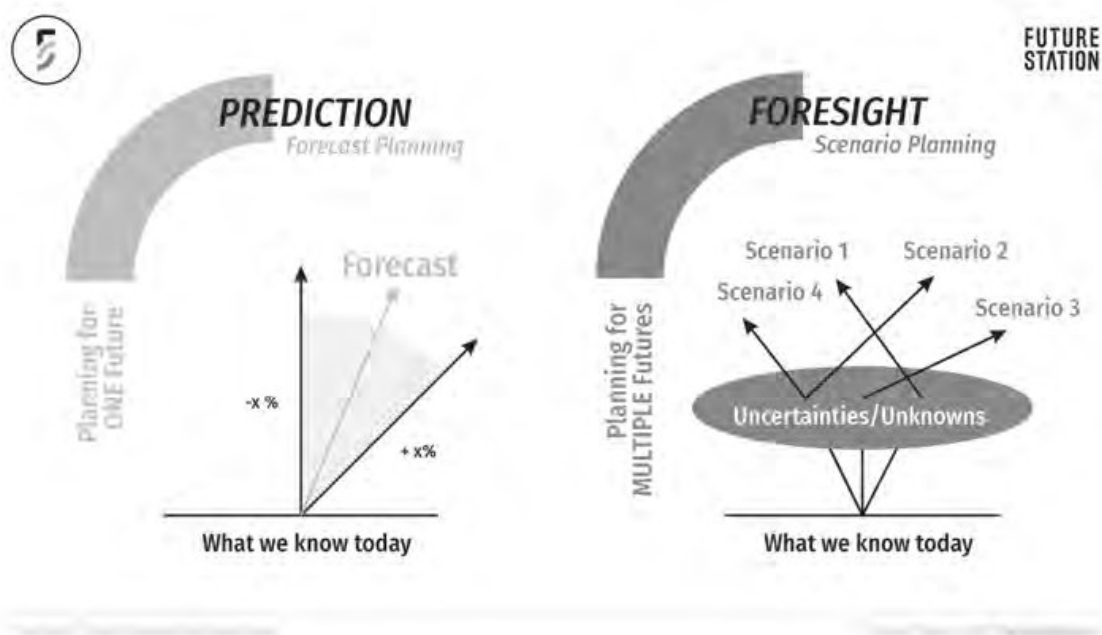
FUTURE STATION

PREDICTION
Forecast Planning

Planning for ONE Future

Forecast

-x %

+ x%

What we know today

FORESIGHT
Scenario Planning

Planning for MULTIPLE Futures

Scenario 1

Scenario 2

Scenario 4

Scenario 3

Uncertainties/Unknowns

What we know today